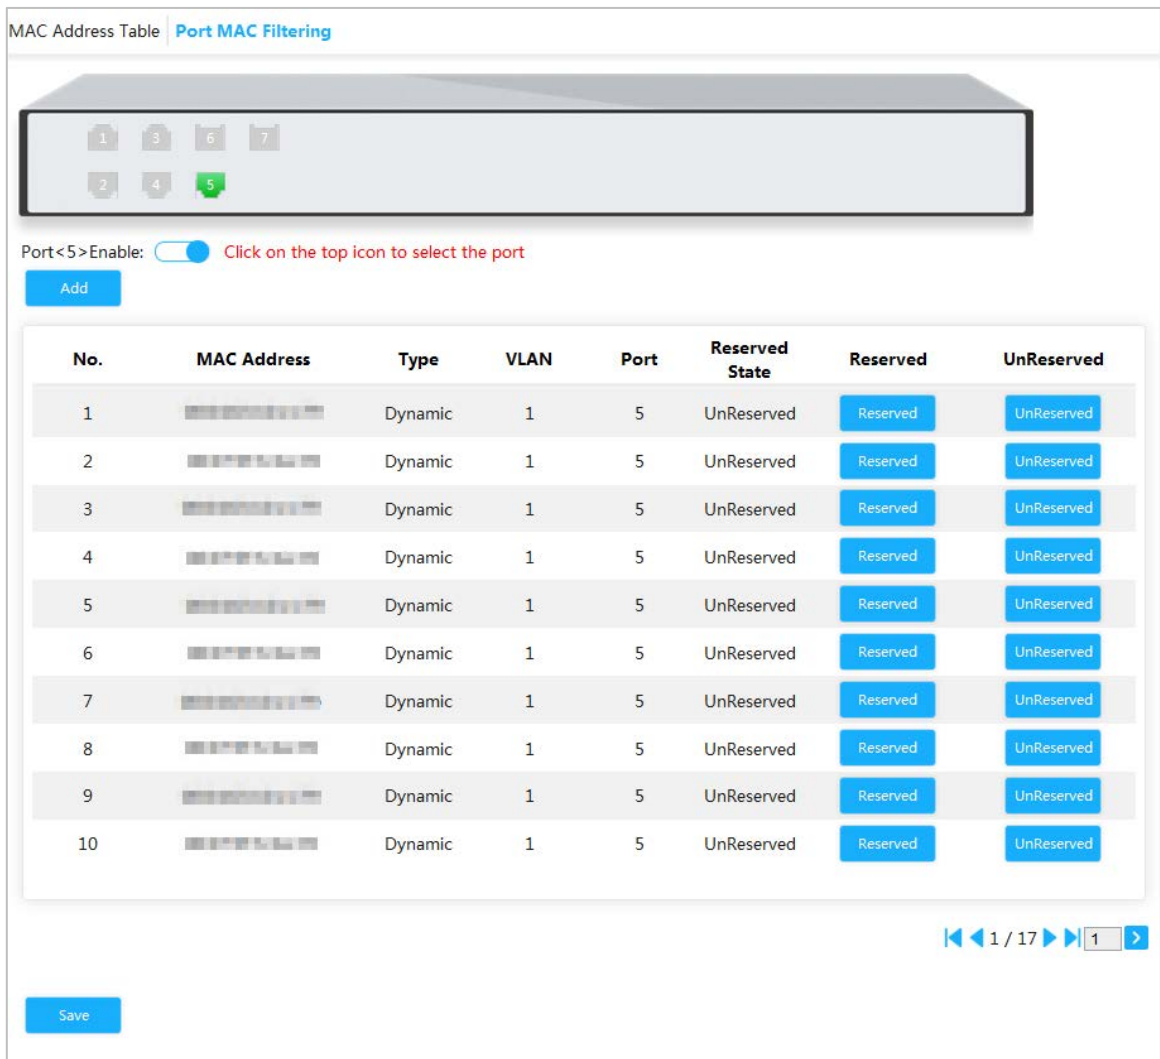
MAC Address Table | Port MAC Filtering

1 3 6 7
2 4 5

Port<5>Enable: Click on the top icon to select the port

Add

| No. | MAC Address | Type | VLAN | Port | Reserved State | Reserved | UnReserved |
|---|---|---|---|---|---|---|---|
| 1 | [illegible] | Dynamic | 1 | 5 | UnReserved | Reserved | UnReserved |
| 2 | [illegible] | Dynamic | 1 | 5 | UnReserved | Reserved | UnReserved |
| 3 | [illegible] | Dynamic | 1 | 5 | UnReserved | Reserved | UnReserved |
| 4 | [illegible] | Dynamic | 1 | 5 | UnReserved | Reserved | UnReserved |
| 5 | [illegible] | Dynamic | 1 | 5 | UnReserved | Reserved | UnReserved |
| 6 | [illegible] | Dynamic | 1 | 5 | UnReserved | Reserved | UnReserved |
| 7 | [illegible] | Dynamic | 1 | 5 | UnReserved | Reserved | UnReserved |
| 8 | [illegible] | Dynamic | 1 | 5 | UnReserved | Reserved | UnReserved |
| 9 | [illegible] | Dynamic | 1 | 5 | UnReserved | Reserved | UnReserved |
| 10 | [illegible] | Dynamic | 1 | 5 | UnReserved | Reserved | UnReserved |

1 / 17 1

Save